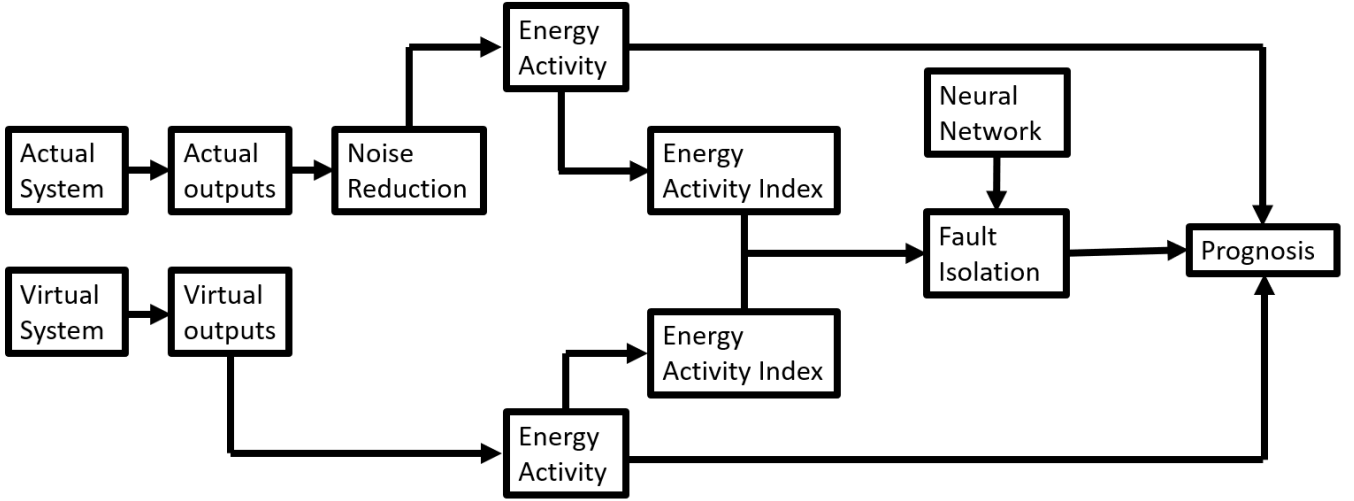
Energy Activity

Neural Network

Actual System

Actual outputs

Noise Reduction

Energy Activity Index

Fault Isolation

Prognosis

Virtual System

Virtual outputs

Energy Activity Index

Energy Activity